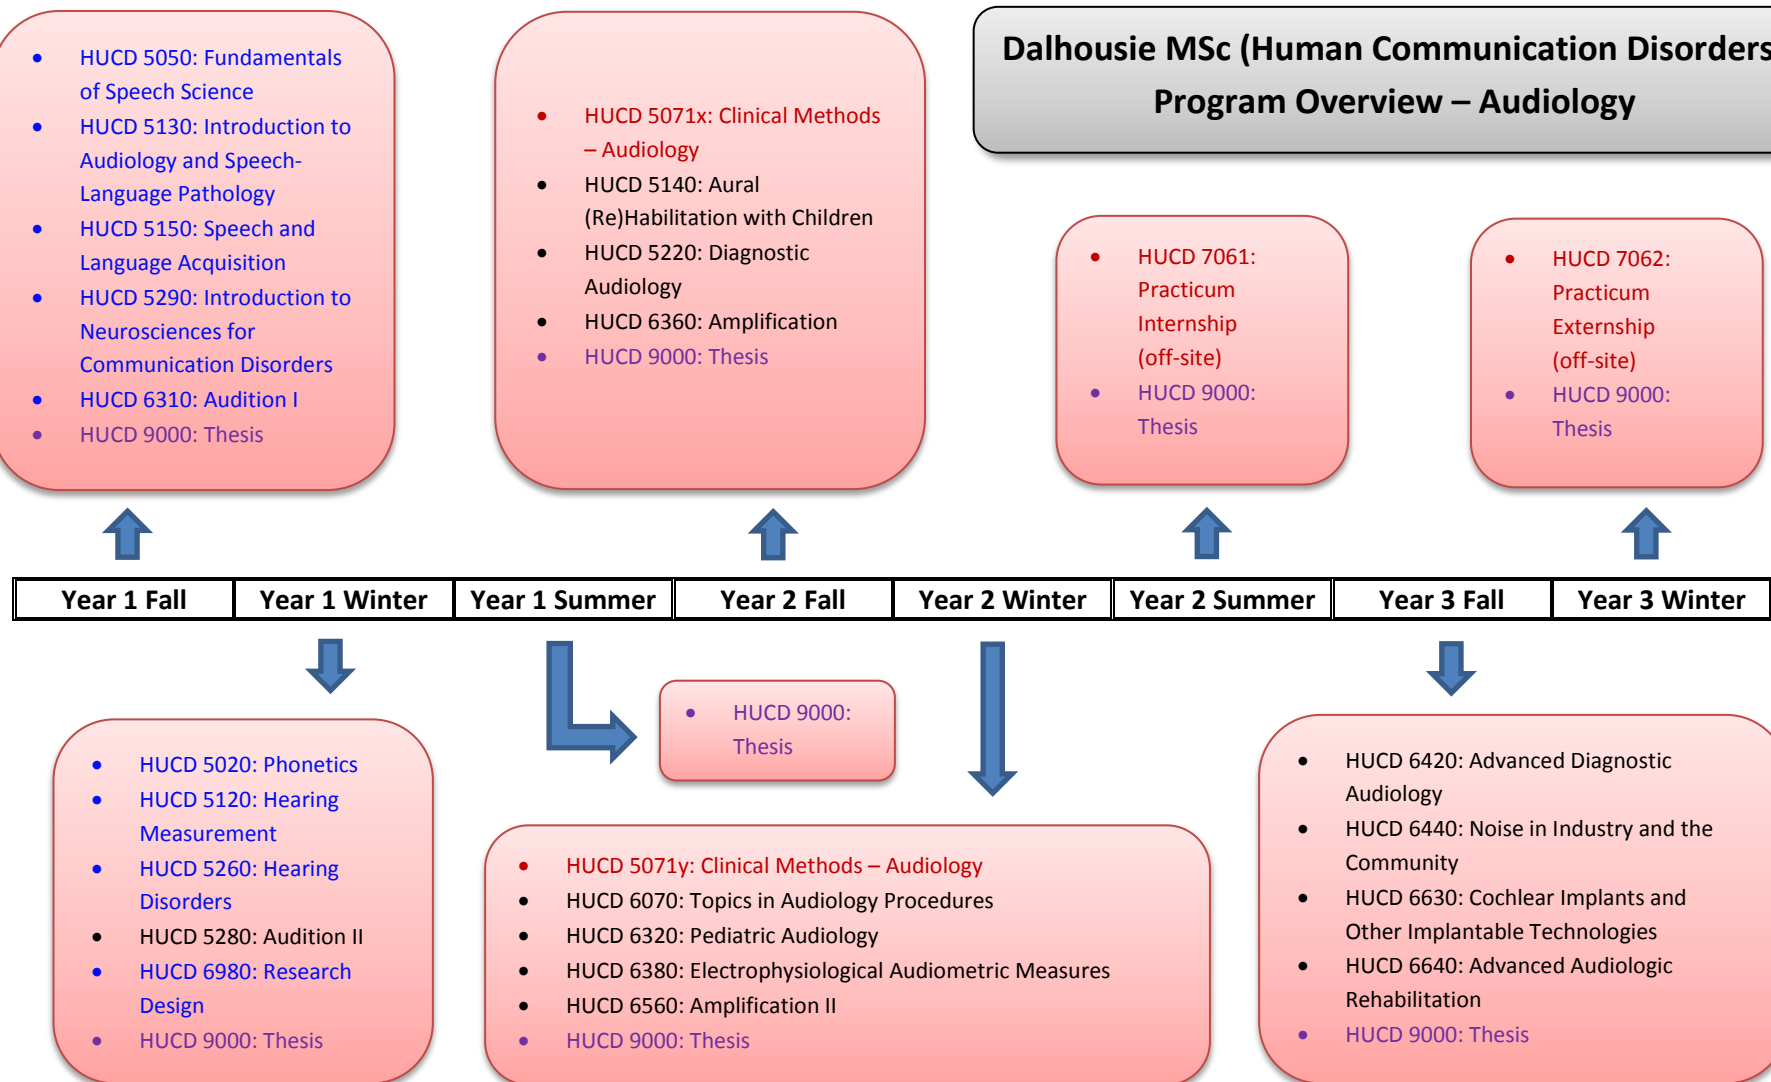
Dalhousie MSc (Human Communication Disorders
Program Overview – Audiology

- HUCD 5050: Fundamentals of Speech Science
- HUCD 5130: Introduction to Audiology and Speech-Language Pathology
- HUCD 5150: Speech and Language Acquisition
- HUCD 5290: Introduction to Neurosciences for Communication Disorders
- HUCD 6310: Audition I
- HUCD 9000: Thesis

- HUCD 5071x: Clinical Methods – Audiology
- HUCD 5140: Aural (Re)Habilitation with Children
- HUCD 5220: Diagnostic Audiology
- HUCD 6360: Amplification
- HUCD 9000: Thesis

- HUCD 7061: Practicum Internship (off-site)
- HUCD 9000: Thesis

- HUCD 7062: Practicum Externship (off-site)
- HUCD 9000: Thesis

| Year 1 Fall | Year 1 Winter | Year 1 Summer | Year 2 Fall | Year 2 Winter | Year 2 Summer | Year 3 Fall | Year 3 Winter |
|---|---|---|---|---|---|---|---|

- HUCD 9000: Thesis

- HUCD 5020: Phonetics
- HUCD 5120: Hearing Measurement
- HUCD 5260: Hearing Disorders
- HUCD 5280: Audition II
- HUCD 6980: Research Design
- HUCD 9000: Thesis

- HUCD 5071y: Clinical Methods – Audiology
- HUCD 6070: Topics in Audiology Procedures
- HUCD 6320: Pediatric Audiology
- HUCD 6380: Electrophysiological Audiometric Measures
- HUCD 6560: Amplification II
- HUCD 9000: Thesis

- HUCD 6420: Advanced Diagnostic Audiology
- HUCD 6440: Noise in Industry and the Community
- HUCD 6630: Cochlear Implants and Other Implantable Technologies
- HUCD 6640: Advanced Audiologic Rehabilitation
- HUCD 9000: Thesis